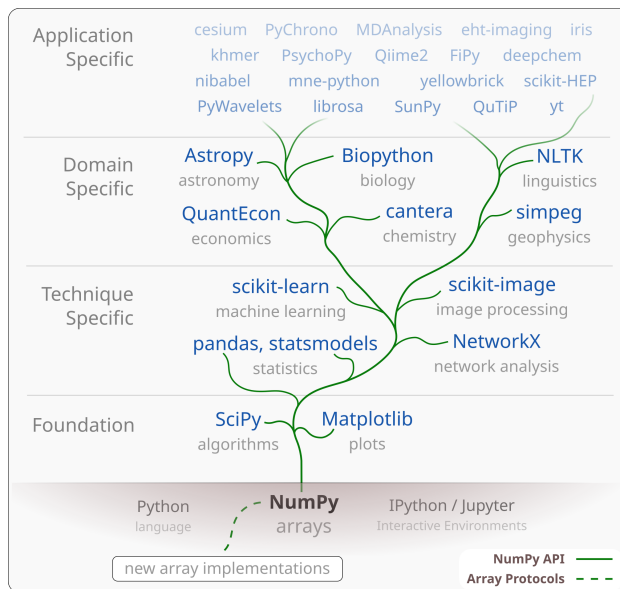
Application Specific

cesium PyChrono MDAnalysis eht-imaging iris
khmer PsychoPy Qiime2 FiPy deepchem
nibabel mne-python yellowbrick scikit-HEP
PyWavelets librosa SunPy QuTiP yt

Domain Specific

Astropy
astronomy

Biopython
biology

NLTK
linguistics

QuantEcon
economics

cantera
chemistry

simpeg
geophysics

Technique Specific

scikit-learn
machine learning

scikit-image
image processing

pandas, statsmodels
statistics

NetworkX
network analysis

Foundation

SciPy
algorithms

Matplotlib
plots

Python
language

NumPy
arrays

IPython / Jupyter
Interactive Environments

new array implementations

NumPy API
Array Protocols